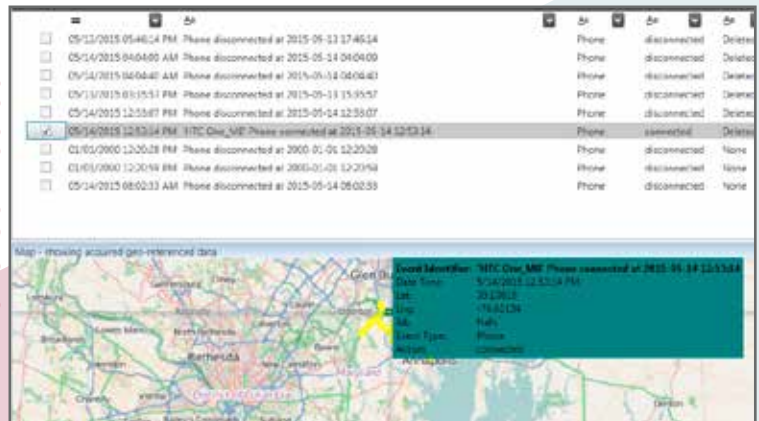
| | = | Aa | Aa | Aa | Aa |
|---|---|---|---|---|---|
| ☐ | 05/13/2015 05:46:14 PM | Phone disconnected at 2015-05-13 17:46:14 | Phone | disconnected | Deleted |
| ☐ | 05/14/2015 04:04:09 AM | Phone disconnected at 2015-05-14 04:04:09 | Phone | disconnected | Deleted |
| ☐ | 05/14/2015 04:04:40 AM | Phone disconnected at 2015-05-14 04:04:40 | Phone | disconnected | Deleted |
| ☐ | 05/13/2015 03:35:57 PM | Phone disconnected at 2015-05-13 15:35:57 | Phone | disconnected | Deleted |
| ☐ | 05/14/2015 12:53:07 PM | Phone disconnected at 2015-05-14 12:53:07 | Phone | disconnected | Deleted |
| ☑ | 05/14/2015 12:53:14 PM | 'HTC One_M8' Phone connected at 2015-05-14 12:53:14 | Phone | connected | Deleted |
| ☐ | 01/01/2000 12:20:28 PM | Phone disconnected at 2000-01-01 12:20:28 | Phone | disconnected | None |
| ☐ | 01/01/2000 12:20:58 PM | Phone disconnected at 2000-01-01 12:20:58 | Phone | disconnected | None |
| ☐ | 05/14/2015 08:02:33 AM | Phone disconnected at 2015-05-14 08:02:33 | Phone | disconnected | None |

Map - showing acquired geo-referenced data

Event Identifier: 'HTC One_M8' Phone connected at 2015-05-14 12:53:14
Date Time: 5/14/2015 12:53:14 PM
Lat: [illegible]
Lng: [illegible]
Alt: NaN
Event Type: Phone
Action: connected

Glen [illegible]
Bethesda
Maryland
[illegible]